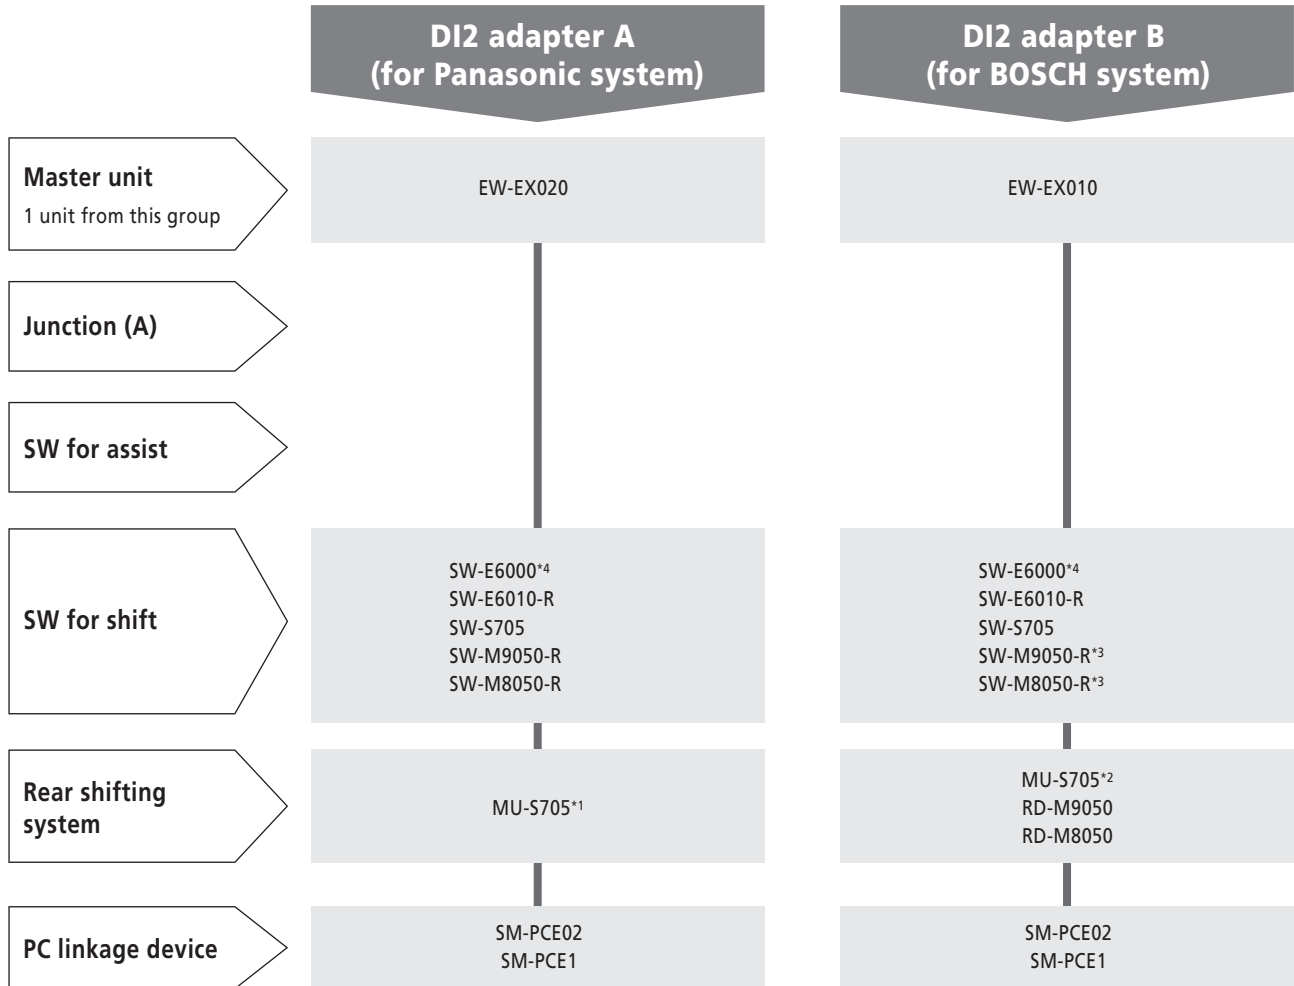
| | DI2 adapter A (for Panasonic system) | DI2 adapter B (for BOSCH system) |
|---|---|---|
| Master unit 1 unit from this group | EW-EX020 | EW-EX010 |
| Junction (A) | | |
| SW for assist | | |
| SW for shift | SW-E6000$^{*4}$ SW-E6010-R SW-S705 SW-M9050-R SW-M8050-R | SW-E6000$^{*4}$ SW-E6010-R SW-S705 SW-M9050-R$^{*3}$ SW-M8050-R$^{*3}$ |
| Rear shifting system | MU-S705$^{*1}$ | MU-S705$^{*2}$ RD-M9050 RD-M8050 |
| PC linkage device | SM-PCE02 SM-PCE1 | SM-PCE02 SM-PCE1 |